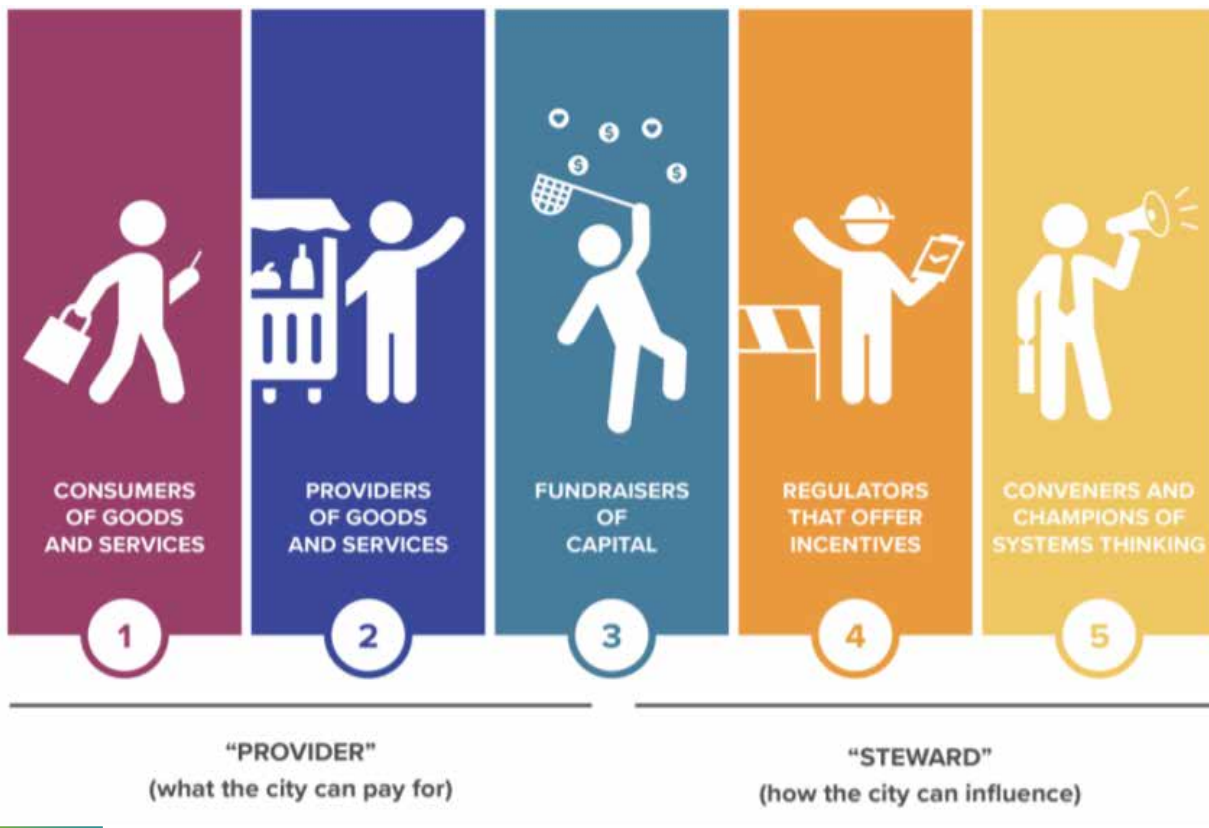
CONSUMERS OF GOODS AND SERVICES

1

PROVIDERS OF GOODS AND SERVICES

2

FUNDRAISERS OF CAPITAL

3

REGULATORS THAT OFFER INCENTIVES

4

CONVENERS AND CHAMPIONS OF SYSTEMS THINKING

5

"PROVIDER"
(what the city can pay for)

"STEWARD"
(how the city can influence)